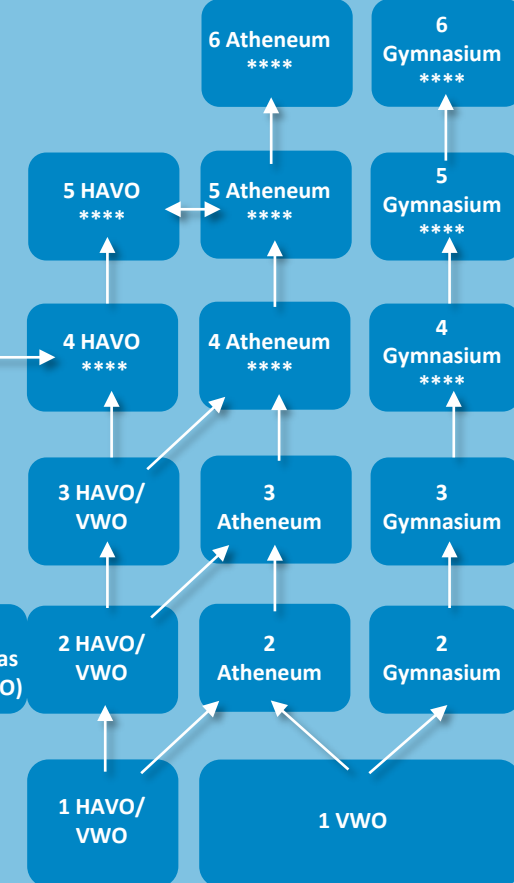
6 Atheneum
****

6
Gymnasium
****

5 HAVO
****

5 Atheneum
****

5
Gymnasium
****

4 HAVO
****

4 Atheneum
****

4
Gymnasium
****

3 HAVO/
VWO

3
Atheneum

3
Gymnasium

as
O)

2 HAVO/
VWO

2
Atheneum

2
Gymnasium

1 HAVO/
VWO

1 VWO